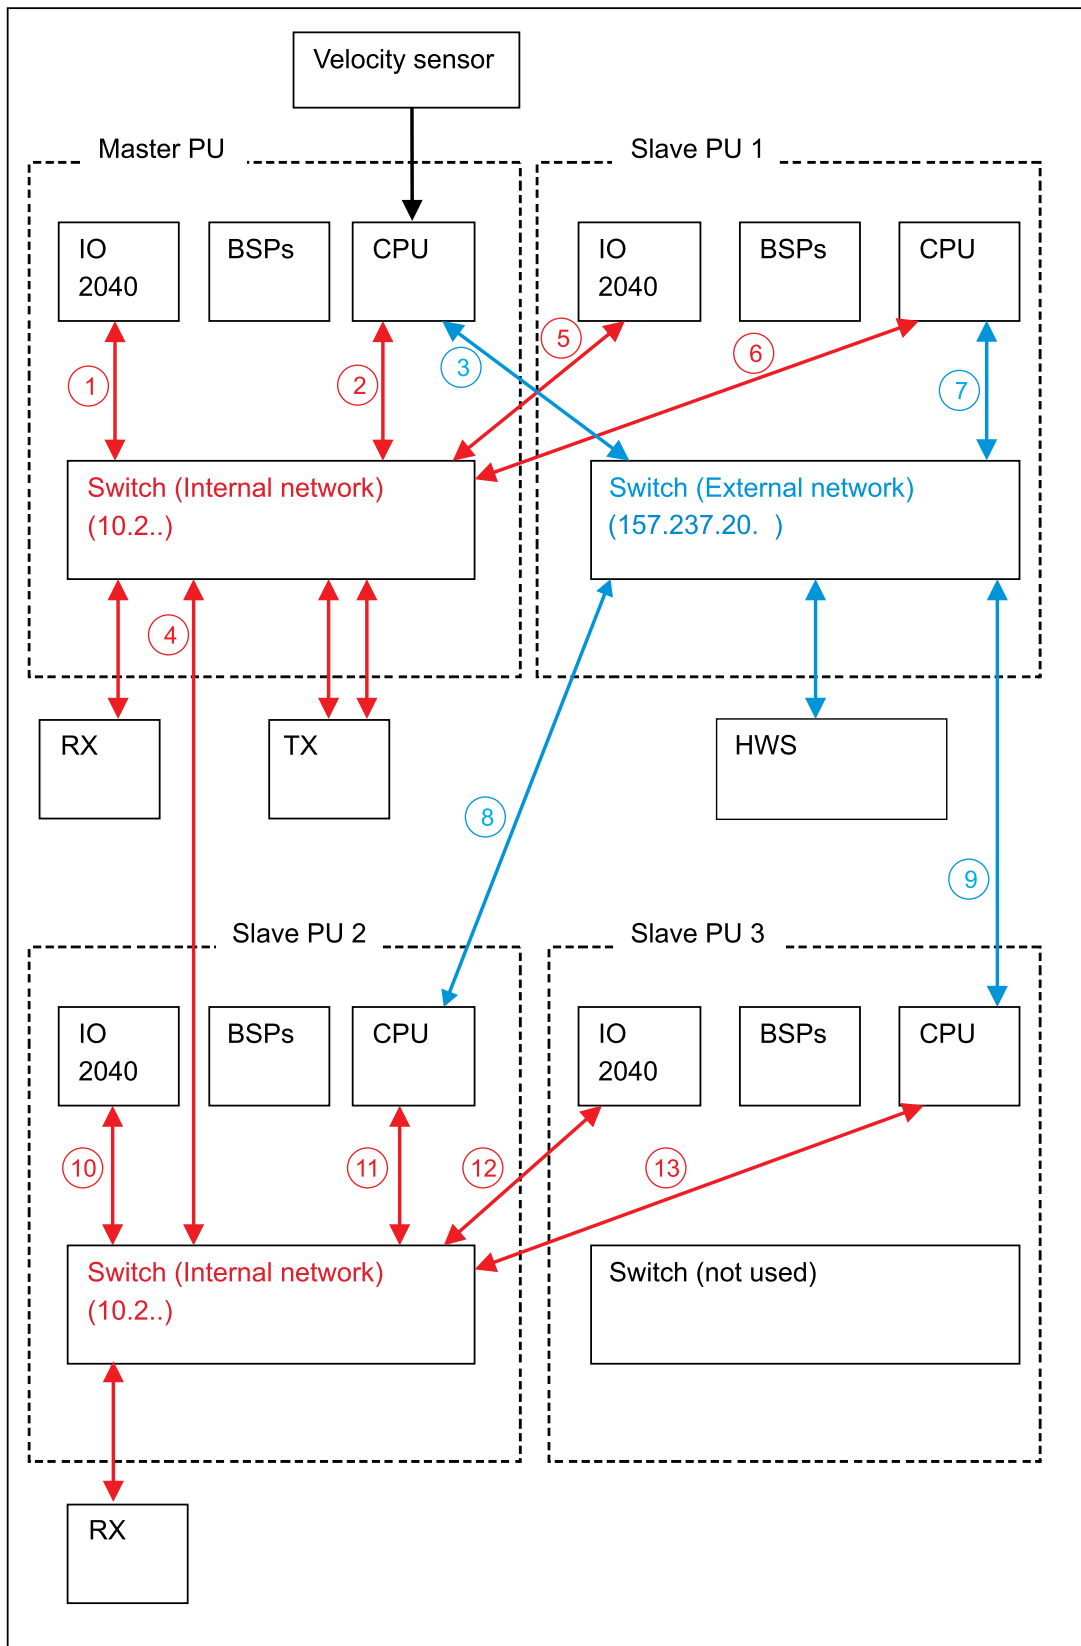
Velocity sensor

Master PU

IO 2040

BSPs

CPU

Slave PU 1

IO 2040

BSPs

CPU

1

2

3

5

6

7

Switch (Internal network) (10.2..)

Switch (External network) (157.237.20. )

4

RX

TX

HWS

8

9

Slave PU 2

IO 2040

BSPs

CPU

Slave PU 3

IO 2040

BSPs

CPU

10

11

12

13

Switch (Internal network) (10.2..)

Switch (not used)

RX